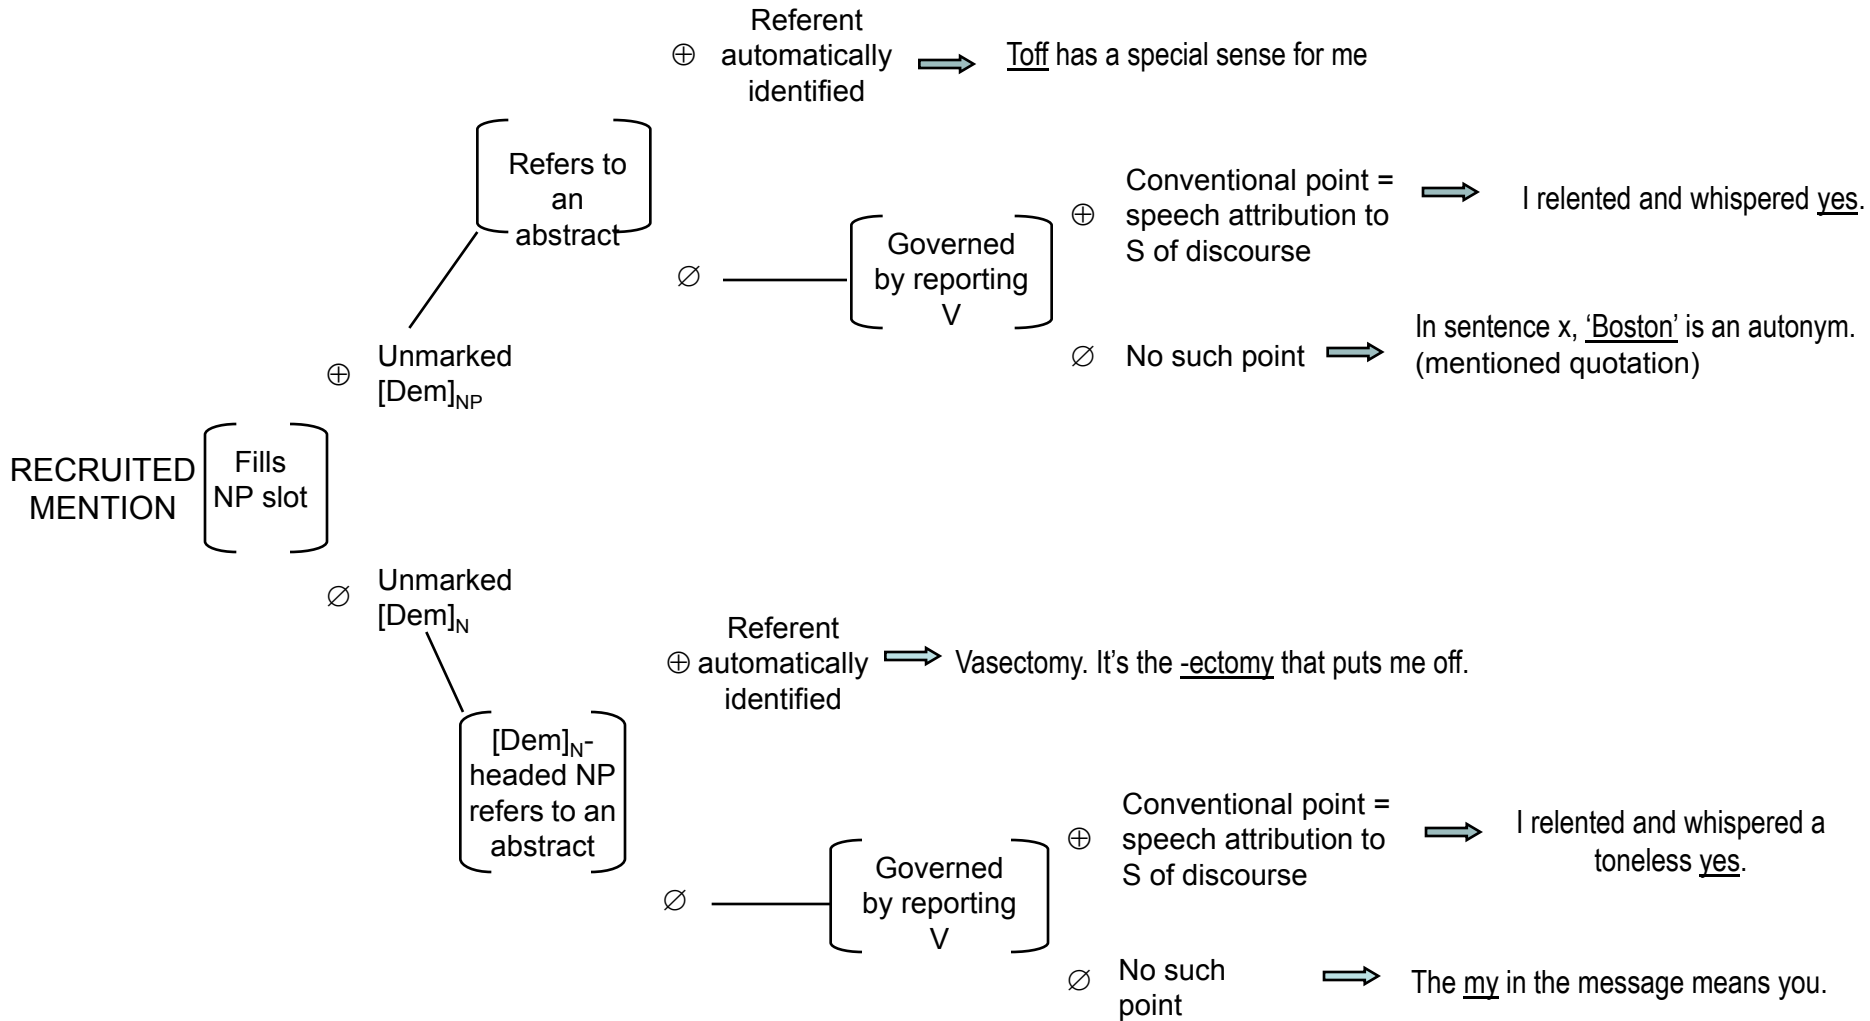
RECRUITED MENTION

Fills NP slot

$\oplus$ Unmarked $[Dem]_{NP}$

Refers to an abstract

$\oplus$ Referent automatically identified

Toff has a special sense for me

$\varnothing$

Governed by reporting V

$\oplus$ Conventional point = speech attribution to S of discourse

I relented and whispered yes.

$\varnothing$ No such point

In sentence x, 'Boston' is an autonym. (mentioned quotation)

$\varnothing$ Unmarked $[Dem]_{N}$

$[Dem]_{N}$-headed NP refers to an abstract

$\oplus$ Referent automatically identified

Vasectomy. It's the -ectomy that puts me off.

$\varnothing$

Governed by reporting V

$\oplus$ Conventional point = speech attribution to S of discourse

I relented and whispered a toneless yes.

$\varnothing$ No such point

The my in the message means you.